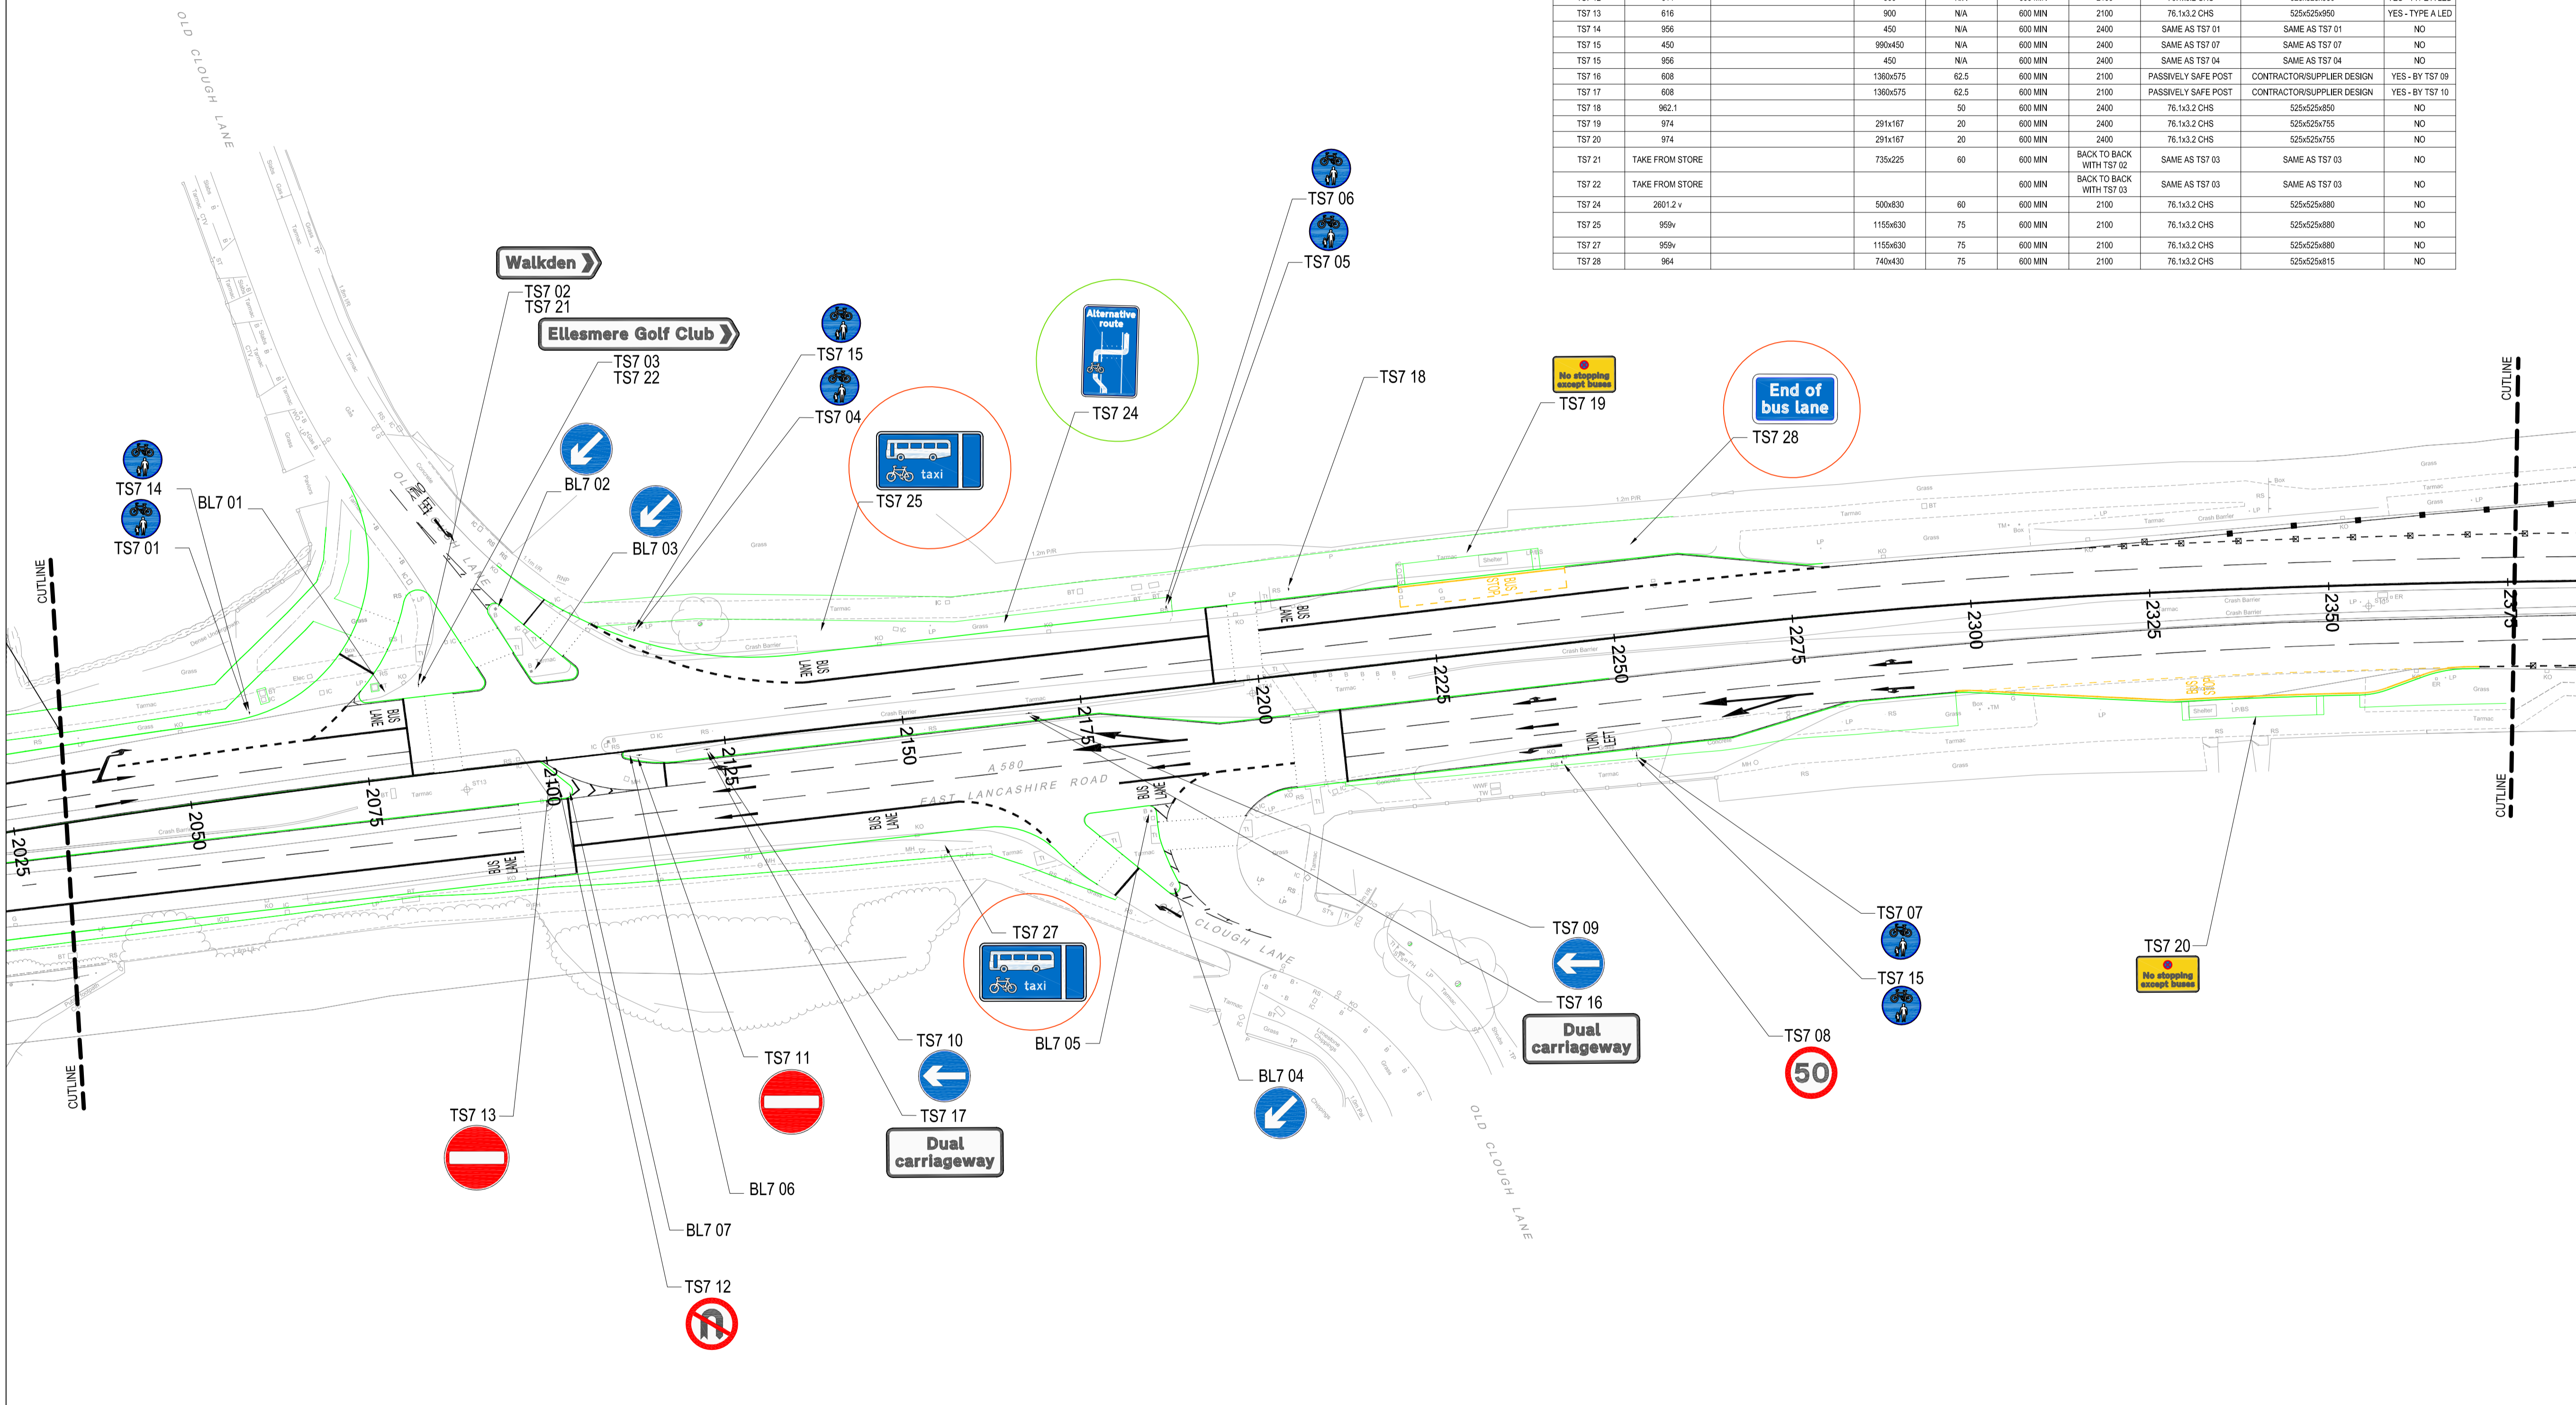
| | | | | | | | | | |
|---|---|---|---|---|---|---|---|---|---|
| TS7 13 | 616 | | 900 | N/A | 600 MIN | 2100 | 76.1x3.2 CHS | 525x525x950 | YES - TYPE A LED |
| TS7 14 | 956 | | 450 | N/A | 600 MIN | 2400 | SAME AS TS7 01 | SAME AS TS7 01 | NO |
| TS7 15 | 450 | | 990x450 | N/A | 600 MIN | 2400 | SAME AS TS7 07 | SAME AS TS7 07 | NO |
| TS7 15 | 956 | | 450 | N/A | 600 MIN | 2400 | SAME AS TS7 04 | SAME AS TS7 04 | NO |
| TS7 16 | 608 | | 1360x575 | 62.5 | 600 MIN | 2100 | PASSIVELY SAFE POST | CONTRACTOR/SUPPLIER DESIGN | YES - BY TS7 09 |
| TS7 17 | 608 | | 1360x575 | 62.5 | 600 MIN | 2100 | PASSIVELY SAFE POST | CONTRACTOR/SUPPLIER DESIGN | YES - BY TS7 10 |
| TS7 18 | 962.1 | | | 50 | 600 MIN | 2400 | 76.1x3.2 CHS | 525x525x850 | NO |
| TS7 19 | 974 | | 291x167 | 20 | 600 MIN | 2400 | 76.1x3.2 CHS | 525x525x755 | NO |
| TS7 20 | 974 | | 291x167 | 20 | 600 MIN | 2400 | 76.1x3.2 CHS | 525x525x755 | NO |
| TS7 21 | TAKE FROM STORE | | 735x225 | 60 | 600 MIN | BACK TO BACK WITH TS7 02 | SAME AS TS7 03 | SAME AS TS7 03 | NO |
| TS7 22 | TAKE FROM STORE | | | | 600 MIN | BACK TO BACK WITH TS7 03 | SAME AS TS7 03 | SAME AS TS7 03 | NO |
| TS7 24 | 2601.2 v | | 500x830 | 60 | 600 MIN | 2100 | 76.1x3.2 CHS | 525x525x880 | NO |
| TS7 25 | 959v | | 1155x630 | 75 | 600 MIN | 2100 | 76.1x3.2 CHS | 525x525x880 | NO |
| TS7 27 | 959v | | 1155x630 | 75 | 600 MIN | 2100 | 76.1x3.2 CHS | 525x525x880 | NO |
| TS7 28 | 964 | | 740x430 | 75 | 600 MIN | 2100 | 76.1x3.2 CHS | 525x525x815 | NO |

OLD CLOUGH LANE
Walkden
TS7 02
TS7 21
Ellesmere Golf Club
TS7 03
TS7 22
TS7 15
TS7 04
taxi
TS7 25
Alternative route
TS7 24
TS7 06
TS7 05
TS7 18
No stopping except buses
TS7 19
End of bus lane
TS7 28
TS7 14
TS7 01
BL7 01
BL7 02
BL7 03
CUTLINE
BUS LANE
2025
2050
2075
2100
2125
2150
2175
2200
2225
2250
2275
2300
2325
2350
2375
A 580
EAST LANCASHIRE ROAD
CLOUGH LANE
TURN LEFT
BUS STOP
TS7 27
taxi
BL7 05
TS7 10
TS7 17
Dual carriageway
TS7 11
TS7 13
BL7 06
BL7 07
TS7 12
BL7 04
TS7 09
TS7 16
Dual carriageway
TS7 08
50
TS7 07
TS7 15
TS7 20
No stopping except buses
OLD CLOUGH LANE
CUTLINE